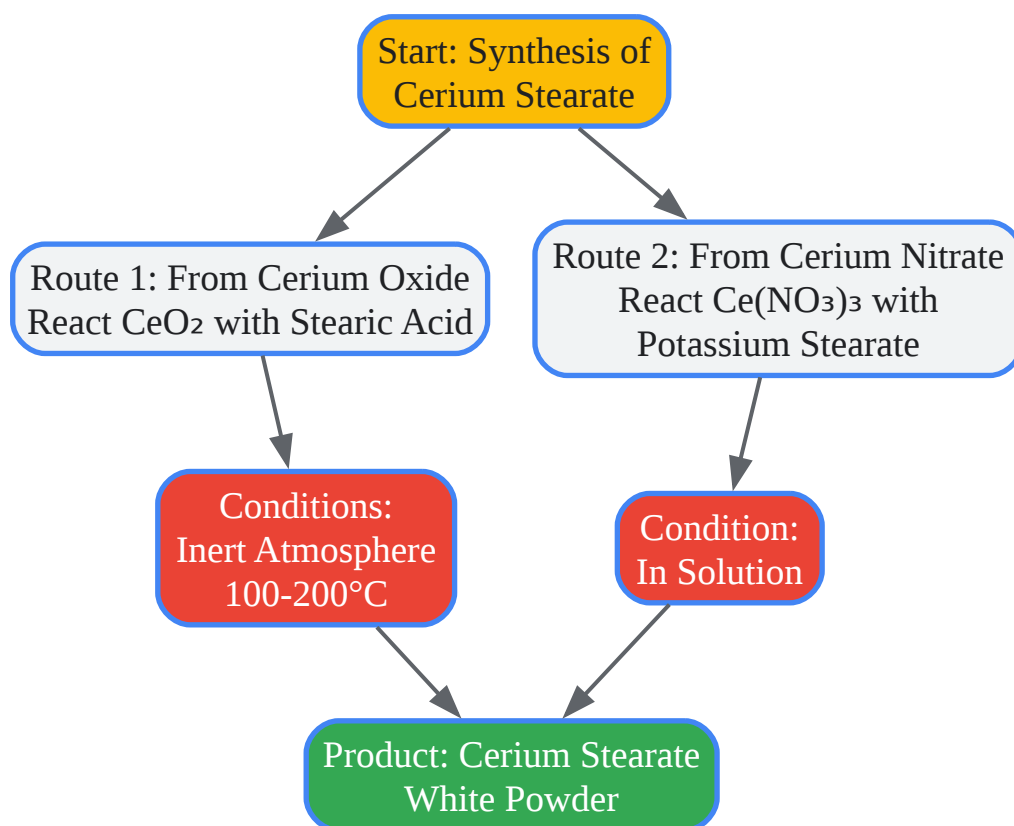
Start: Synthesis of Cerium Stearate

Route 1: From Cerium Oxide React $CeO_2$ with Stearic Acid

Route 2: From Cerium Nitrate React $Ce(NO_3)_3$ with Potassium Stearate

Conditions: Inert Atmosphere 100-200°C

Condition: In Solution

Product: Cerium Stearate White Powder